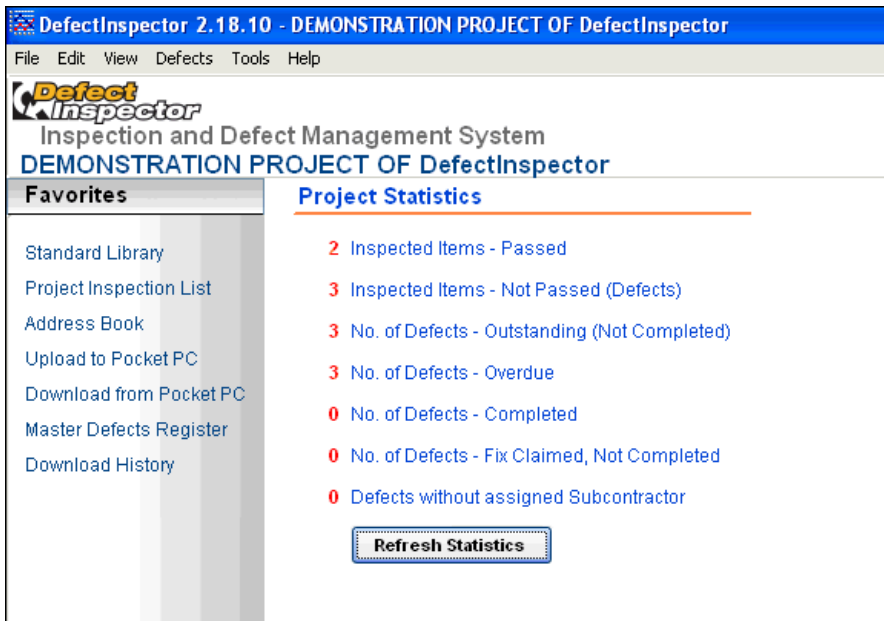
DefectInspector 2.18.10 - DEMONSTRATION PROJECT OF DefectInspector

File Edit View Defects Tools Help

Defect Inspector

Inspection and Defect Management System

DEMONSTRATION PROJECT OF DefectInspector

Favorites

Standard Library

Project Inspection List

Address Book

Upload to Pocket PC

Download from Pocket PC

Master Defects Register

Download History

Project Statistics

2 Inspected Items - Passed

3 Inspected Items - Not Passed (Defects)

3 No. of Defects - Outstanding (Not Completed)

3 No. of Defects - Overdue

0 No. of Defects - Completed

0 No. of Defects - Fix Claimed, Not Completed

0 Defects without assigned Subcontractor

Refresh Statistics